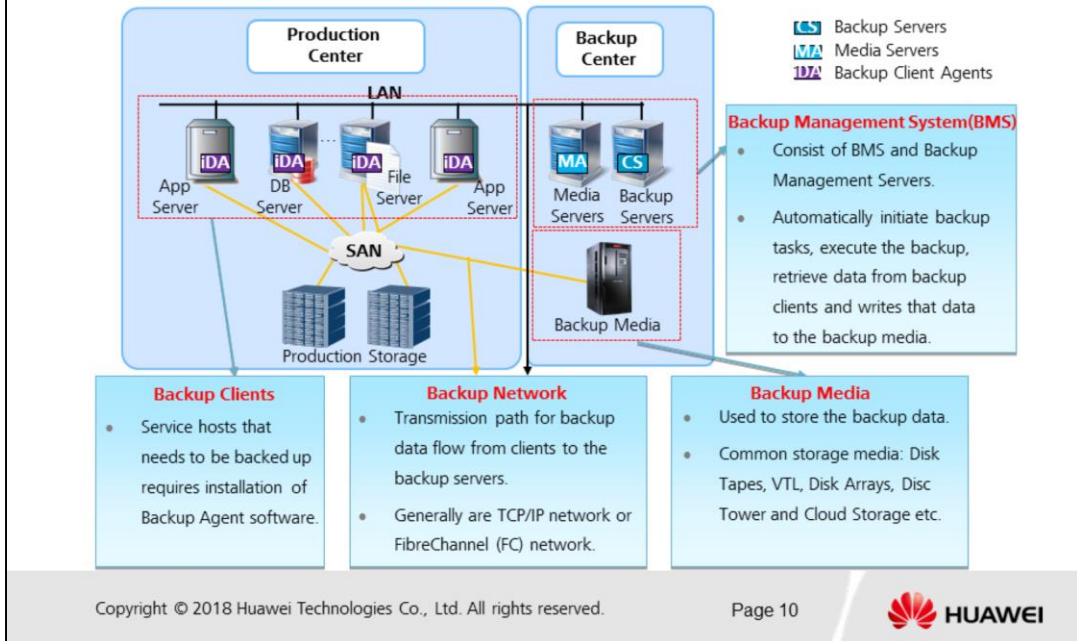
Production Center

Backup Center

CS Backup Servers
MA Media Servers
iDA Backup Client Agents

LAN

iDA App Server

iDA DB Server

iDA File Server

iDA App Server

MA Media Servers

CS Backup Servers

SAN

Production Storage

Backup Media

Backup Management System(BMS)
- Consist of BMS and Backup Management Servers.
- Automatically initiate backup tasks, execute the backup, retrieve data from backup clients and writes that data to the backup media.

Backup Clients
- Service hosts that needs to be backed up requires installation of Backup Agent software.

Backup Network
- Transmission path for backup data flow from clients to the backup servers.
- Generally are TCP/IP network or FibreChannel (FC) network.

Backup Media
- Used to store the backup data.
- Common storage media: Disk Tapes, VTL, Disk Arrays, Disc Tower and Cloud Storage etc.

Copyright © 2018 Huawei Technologies Co., Ltd. All rights reserved.

Page 10

HUAWEI